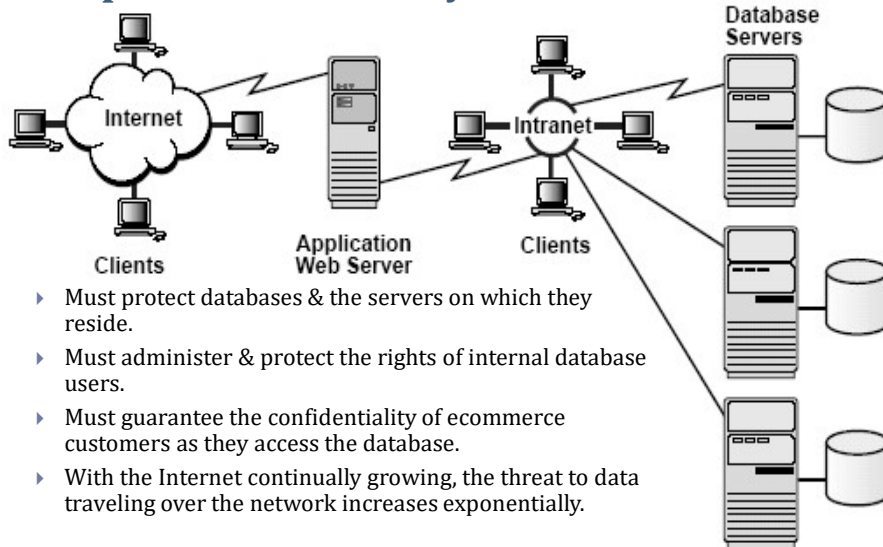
Database Servers

Internet

Intranet

Clients

Application Web Server

Clients

- Must protect databases & the servers on which they reside.
- Must administer & protect the rights of internal database users.
- Must guarantee the confidentiality of ecommerce customers as they access the database.
- With the Internet continually growing, the threat to data traveling over the network increases exponentially.